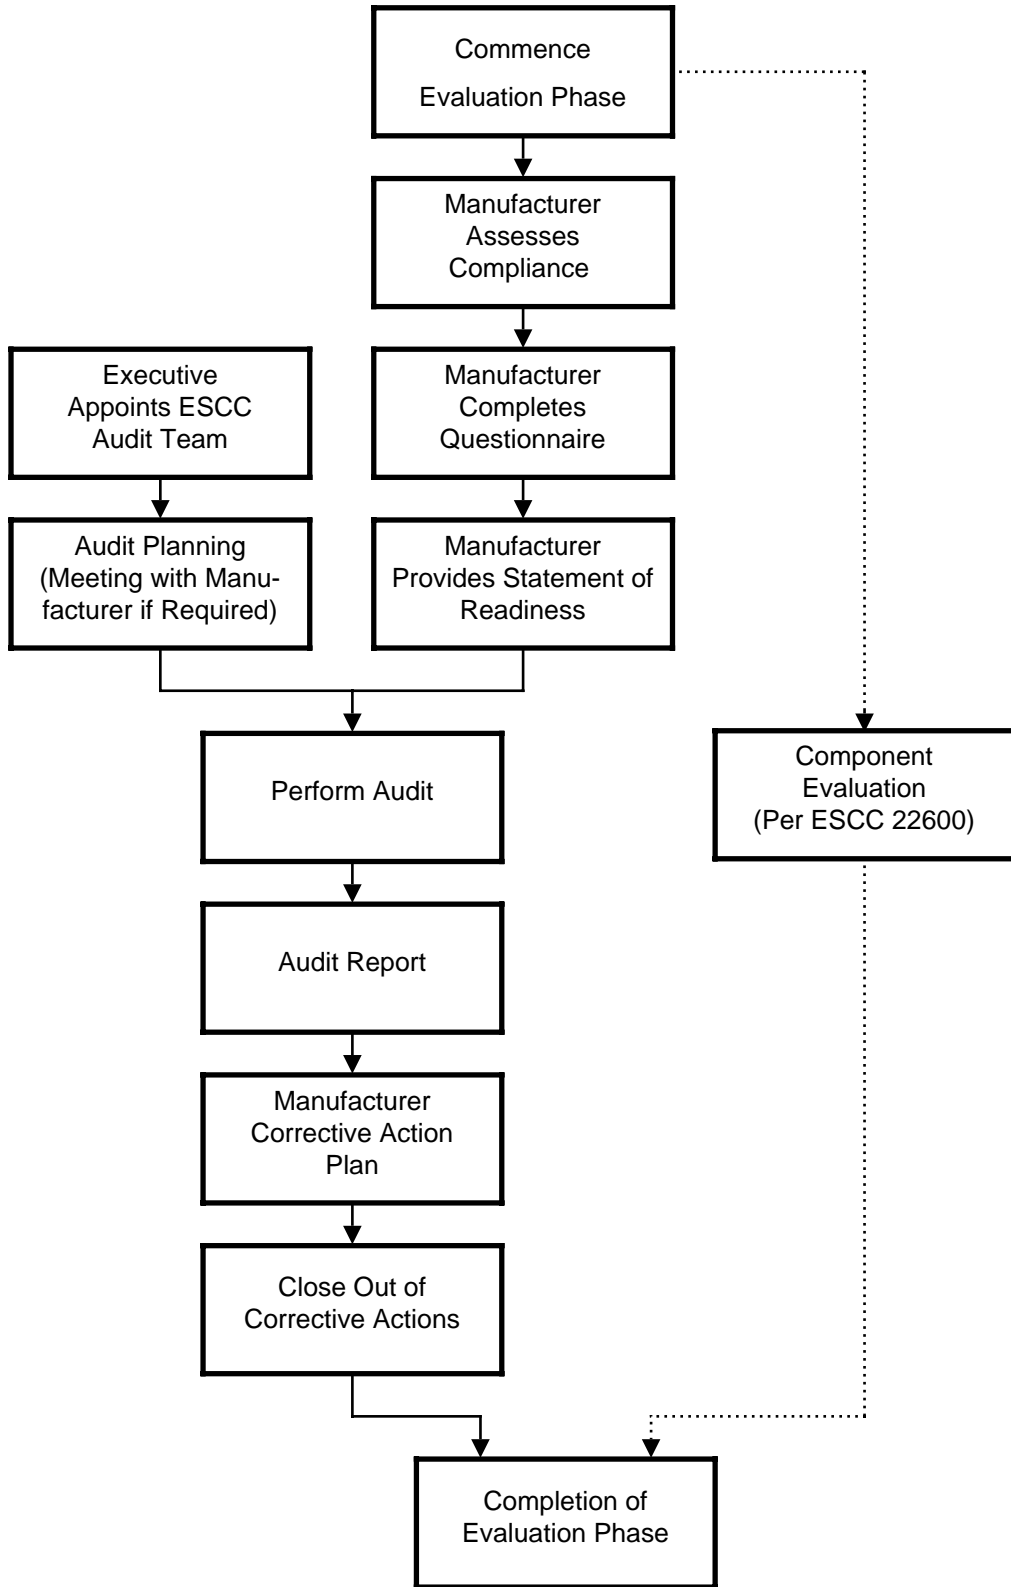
Commence Evaluation Phase

Manufacturer Assesses Compliance

Executive Appoints ESCC Audit Team

Manufacturer Completes Questionnaire

Audit Planning (Meeting with Manufacturer if Required)

Manufacturer Provides Statement of Readiness

Perform Audit

Component Evaluation (Per ESCC 22600)

Audit Report

Manufacturer Corrective Action Plan

Close Out of Corrective Actions

Completion of Evaluation Phase